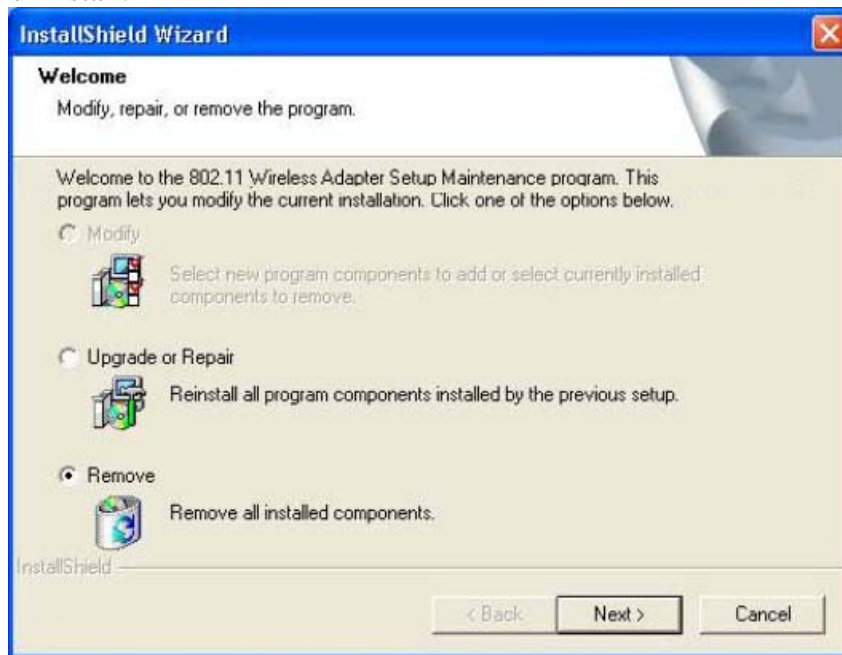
InstallShield Wizard

Welcome

Modify, repair, or remove the program.

Welcome to the 802.11 Wireless Adapter Setup Maintenance program. This program lets you modify the current installation. Click one of the options below.

Modify

Select new program components to add or select currently installed components to remove.

Upgrade or Repair

Reinstall all program components installed by the previous setup.

Remove

Remove all installed components.

InstallShield

< Back

Next >

Cancel